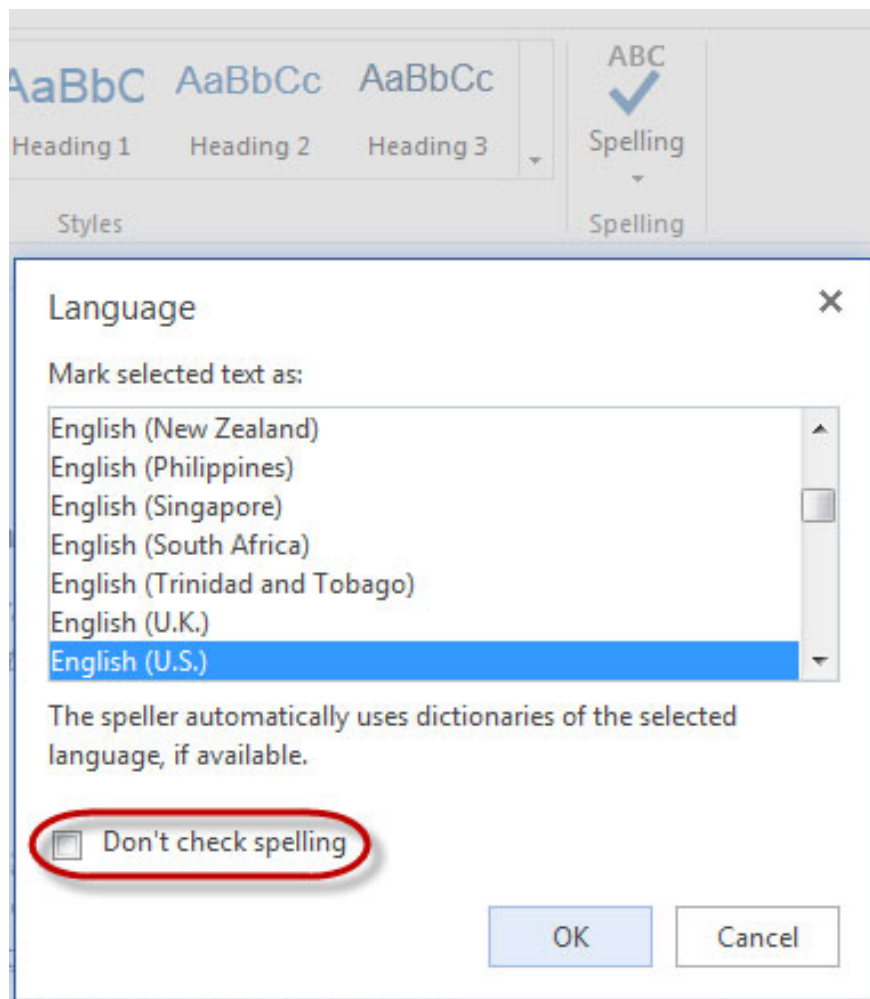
AaBbC AaBbCc AaBbCc
Heading 1 Heading 2 Heading 3
Styles

ABC
Spelling
Spelling

Language

×

Mark selected text as:

English (New Zealand)
English (Philippines)
English (Singapore)
English (South Africa)
English (Trinidad and Tobago)
English (U.K.)
English (U.S.)

The speller automatically uses dictionaries of the selected language, if available.

Don't check spelling

OK
Cancel